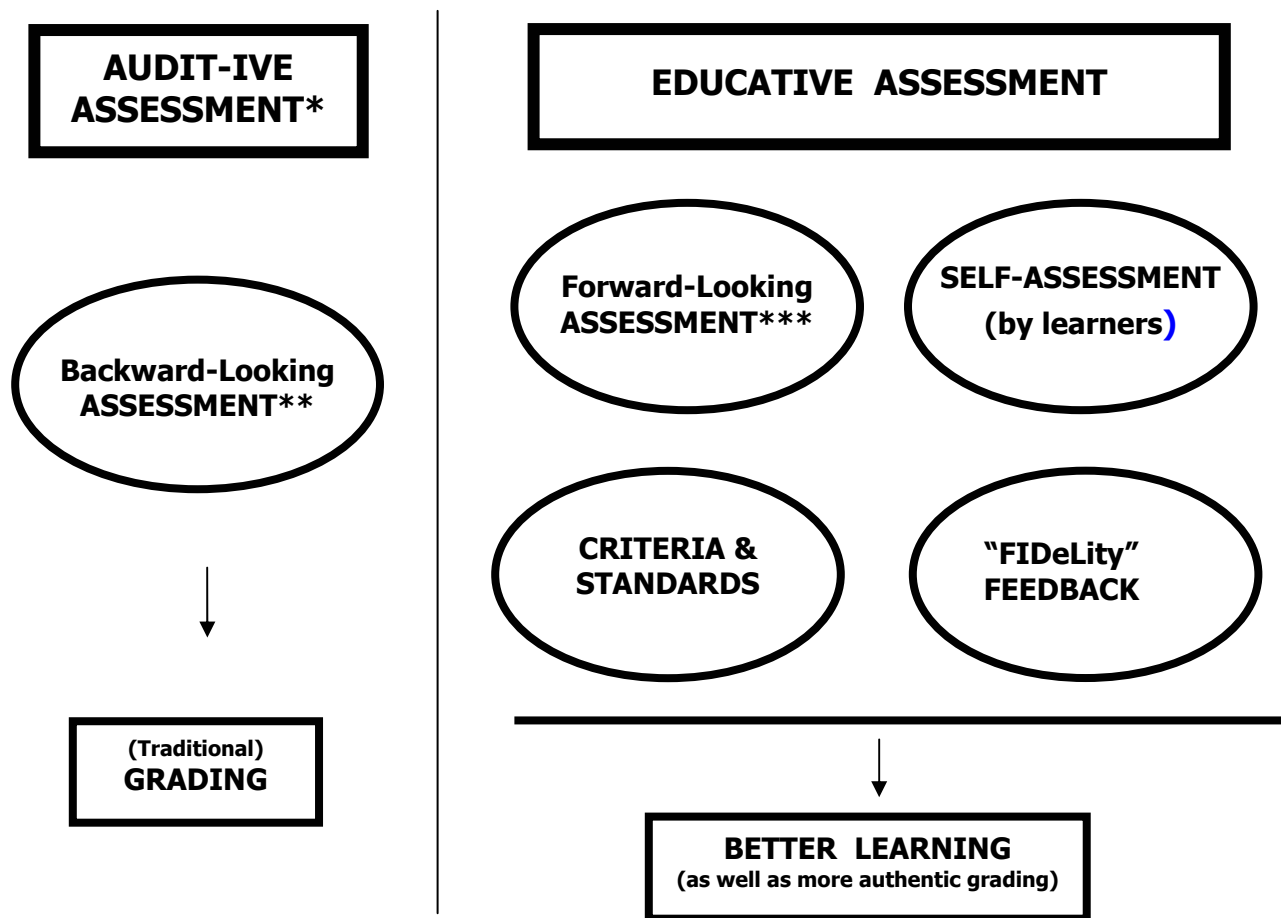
AUDIT-IVE ASSESSMENT*

Backward-Looking ASSESSMENT**

(Traditional) GRADING

EDUCATIVE ASSESSMENT

Forward-Looking ASSESSMENT***

SELF-ASSESSMENT (by learners)

CRITERIA & STANDARDS

"FIDeLity" FEEDBACK

BETTER LEARNING
(as well as more authentic grading)